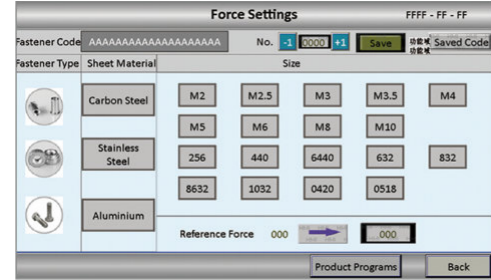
Force Settings

FFFF - FF - FF

Fastener Code AAAAAAAAAAAAAAAAAAAA No. -1 0000 +1 Save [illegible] Saved Code

| Fastener Type | Sheet Material | Size | | | | |
|---|---|---|---|---|---|---|
| | Carbon Steel | M2 | M2.5 | M3 | M3.5 | M4 |
| | | M5 | M6 | M8 | M10 | |
| | Stainless Steel | 256 | 440 | 6440 | 632 | 832 |
| | | 8632 | 1032 | 0420 | 0518 | |
| | Aluminium | | | | | |

Reference Force 000 .000

Product Programs

Back